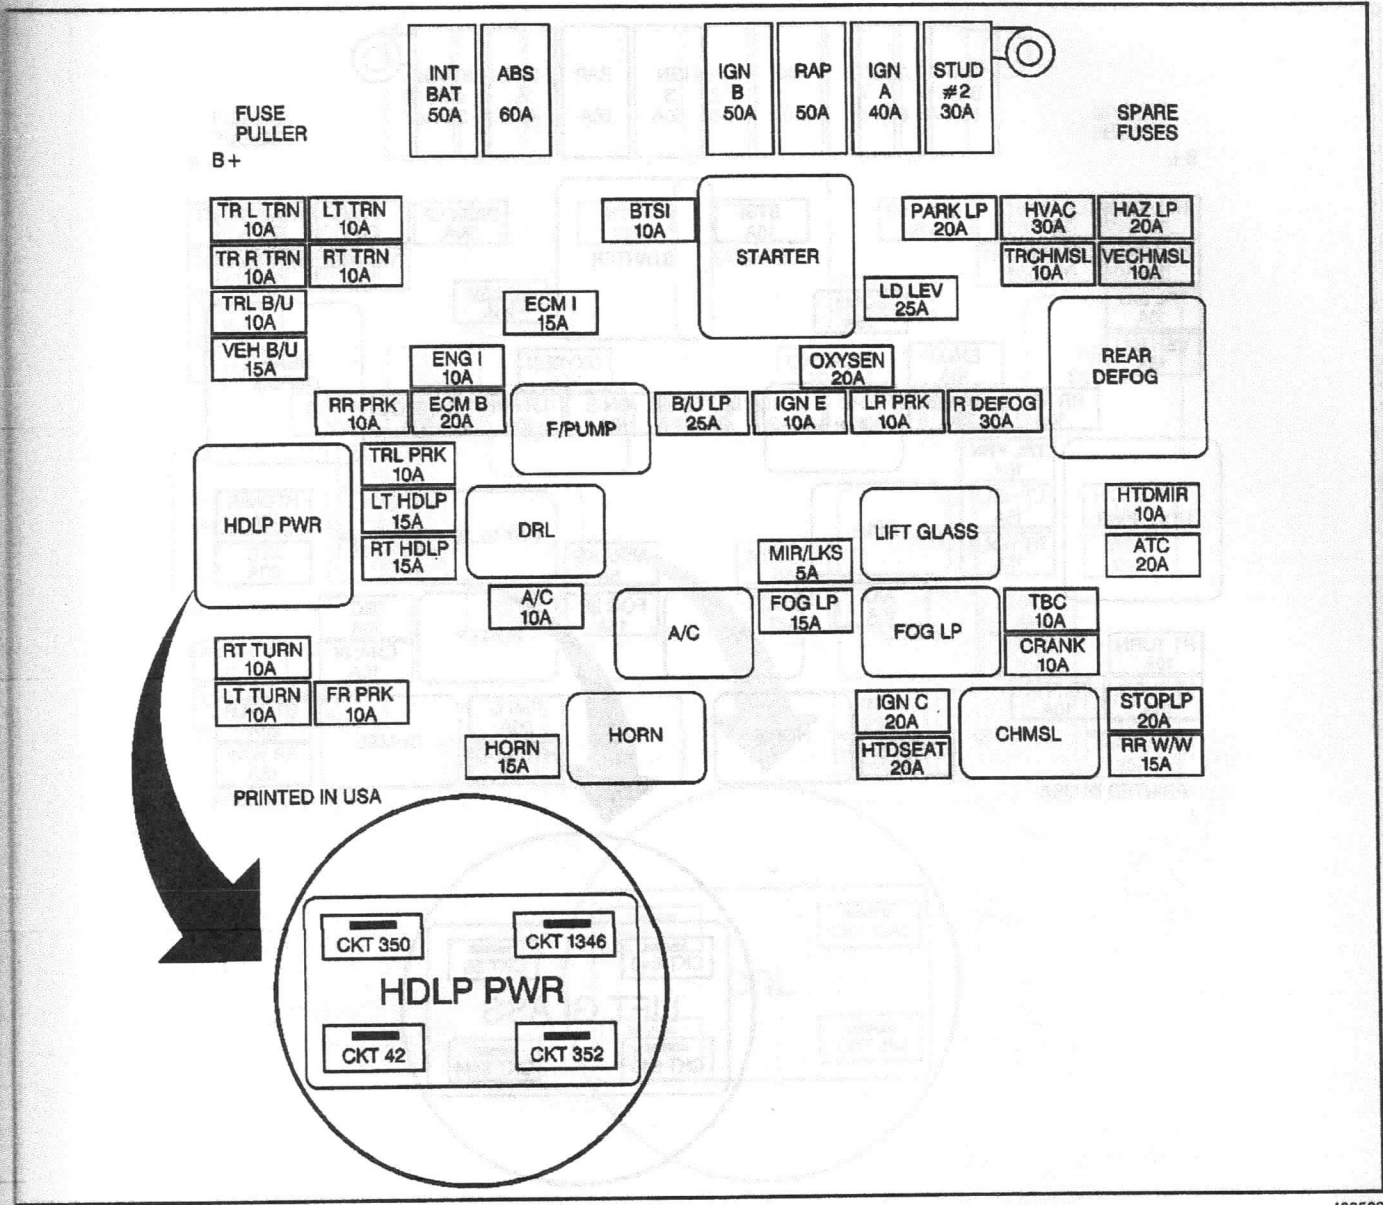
INT BAT 50A

ABS 60A

IGN B 50A

RAP 50A

IGN A 40A

STUD #2 30A

FUSE PULLER

B+

SPARE FUSES

TR L TRN 10A

LT TRN 10A

TR R TRN 10A

RT TRN 10A

TRL B/U 10A

VEH B/U 15A

BTSI 10A

STARTER

PARK LP 20A

HVAC 30A

HAZ LP 20A

TRCHMSL 10A

VECHMSL 10A

ECM I 15A

LD LEV 25A

ENG I 10A

OXYSEN 20A

REAR DEFOG

RR PRK 10A

ECM B 20A

F/PUMP

B/U LP 25A

IGN E 10A

LR PRK 10A

R DEFOG 30A

TRL PRK 10A

LT HDLP 15A

RT HDLP 15A

HDLP PWR

DRL

LIFT GLASS

HTDMIR 10A

ATC 20A

MIR/LKS 5A

A/C 10A

A/C

FOG LP 15A

FOG LP

TBC 10A

CRANK 10A

RT TURN 10A

LT TURN 10A

FR PRK 10A

IGN C 20A

HTDSEAT 20A

CHMSL

STOPLP 20A

RR W/W 15A

HORN 15A

HORN

PRINTED IN USA

CKT 350

CKT 1346

HDLP PWR

CKT 42

CKT 352

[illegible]